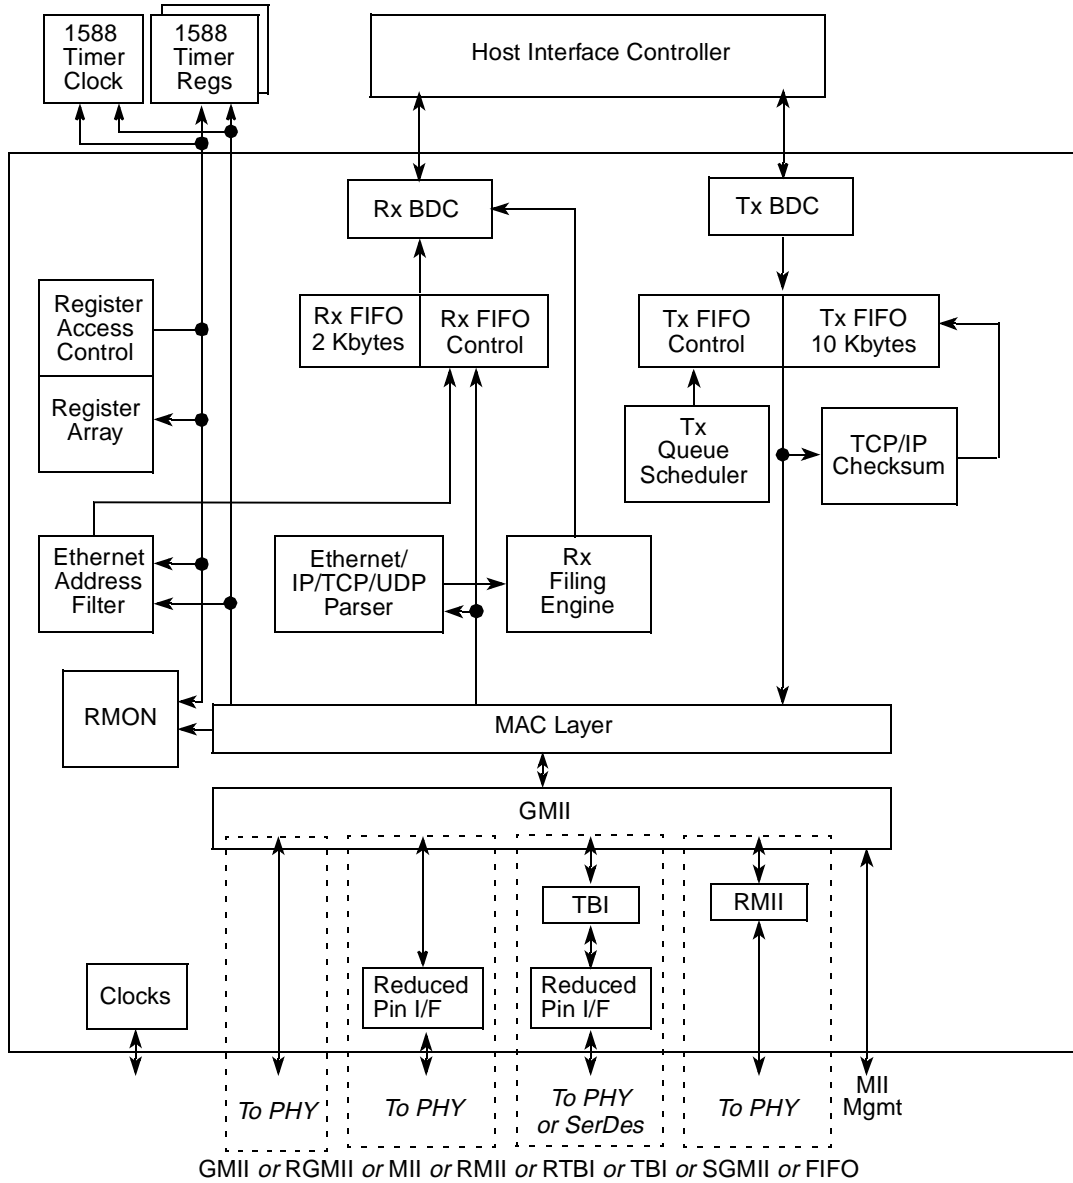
1588 Timer Clock

1588 Timer Regs

Host Interface Controller

Rx BDC

Tx BDC

Register Access Control

Register Array

Rx FIFO 2 Kbytes

Rx FIFO Control

Tx FIFO Control

Tx FIFO 10 Kbytes

Tx Queue Scheduler

TCP/IP Checksum

Ethernet Address Filter

Ethernet/ IP/TCP/UDP Parser

Rx Filing Engine

RMON

MAC Layer

GMII

TBI

RMII

Clocks

Reduced Pin I/F

Reduced Pin I/F

To PHY

To PHY

To PHY or SerDes

To PHY

MII Mgmt

GMII or RGMII or MII or RMII or RTBI or TBI or SGMII or FIFO